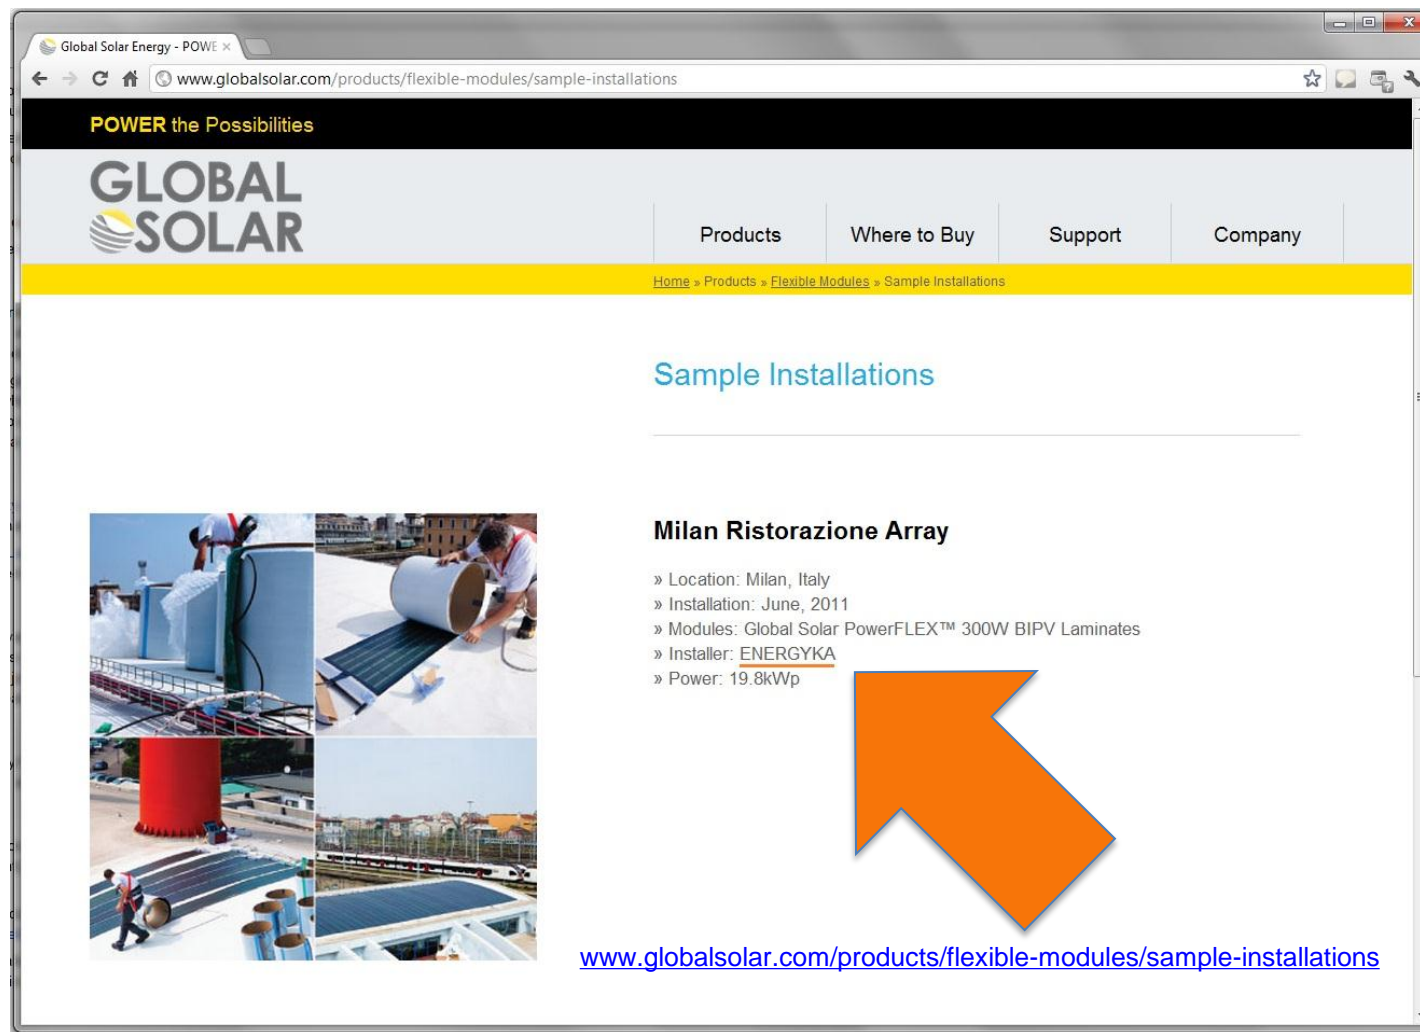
Global Solar Energy - POWE ×

www.globalsolar.com/products/flexible-modules/sample-installations

POWER the Possibilities

GLOBAL SOLAR

Products | Where to Buy | Support | Company

Home » Products » Flexible Modules » Sample Installations

Sample Installations

Milan Ristorazione Array

» Location: Milan, Italy
» Installation: June, 2011
» Modules: Global Solar PowerFLEX™ 300W BIPV Laminates
» Installer: ENERGYKA
» Power: 19.8kWp

www.globalsolar.com/products/flexible-modules/sample-installations